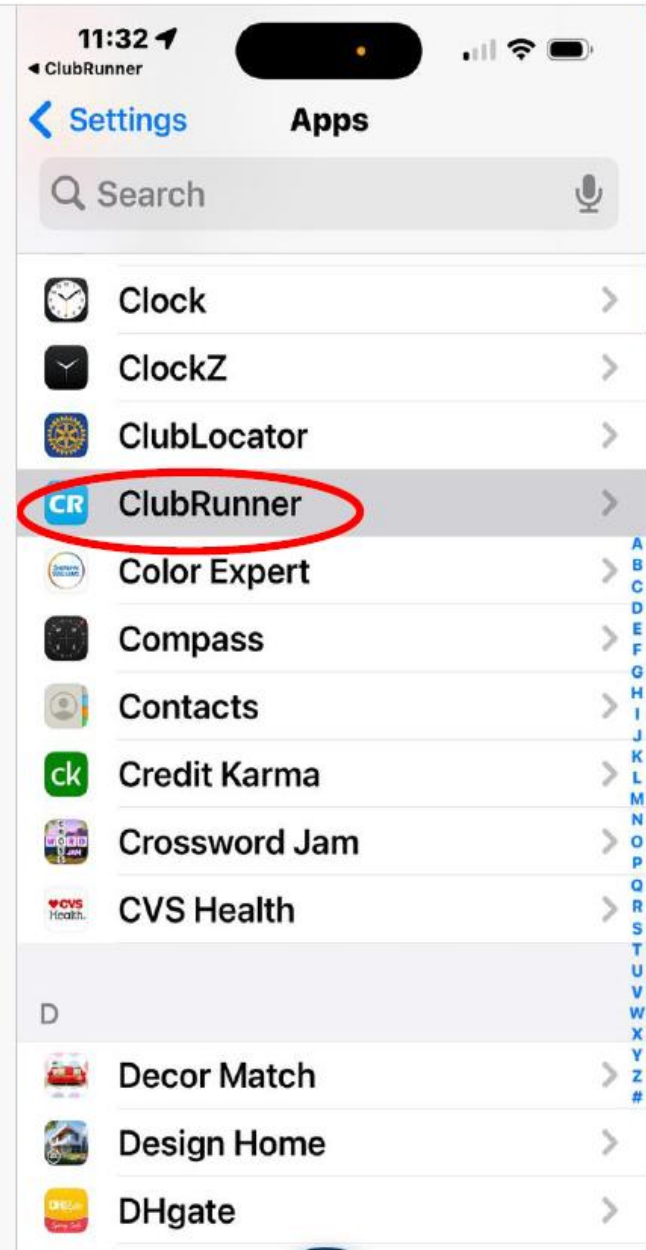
11:32
◂ ClubRunner

< Settings Apps

Search

Clock
ClockZ
ClubLocator
CR ClubRunner
Color Expert
Compass
Contacts
ck Credit Karma
Crossword Jam
CVS Health. CVS Health

A B C D E F G H I J K L M N O P Q R S T U V W X Y Z #

D

Decor Match
Design Home
DHgate